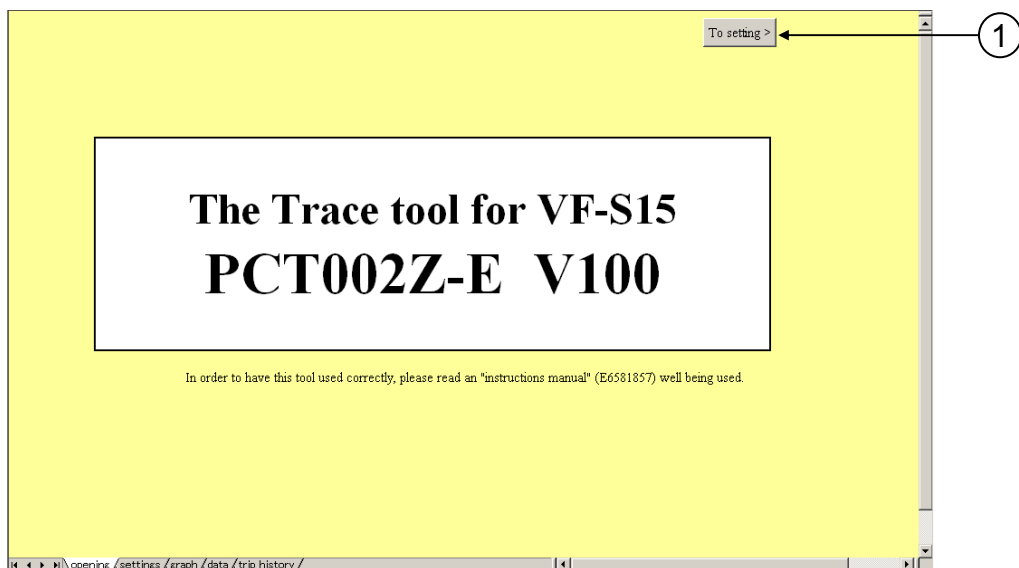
To setting >

1

The Trace tool for VF-S15
PCT002Z-E V100

In order to have this tool used correctly, please read an "instructions manual" (E6581857) well being used.

opening settings graph data trip history